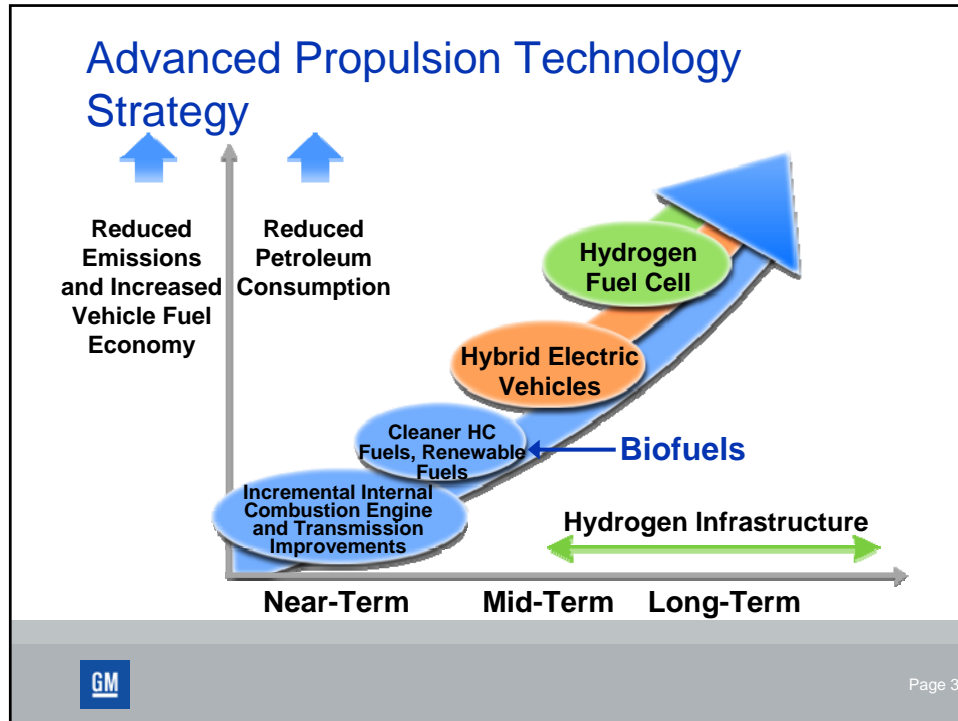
Advanced Propulsion Technology Strategy

Reduced Emissions and Increased Vehicle Fuel Economy

Reduced Petroleum Consumption

Hydrogen Fuel Cell

Hybrid Electric Vehicles

Cleaner HC Fuels, Renewable Fuels

Biofuels

Incremental Internal Combustion Engine and Transmission Improvements

Hydrogen Infrastructure

Near-Term

Mid-Term

Long-Term

GM

Page 3